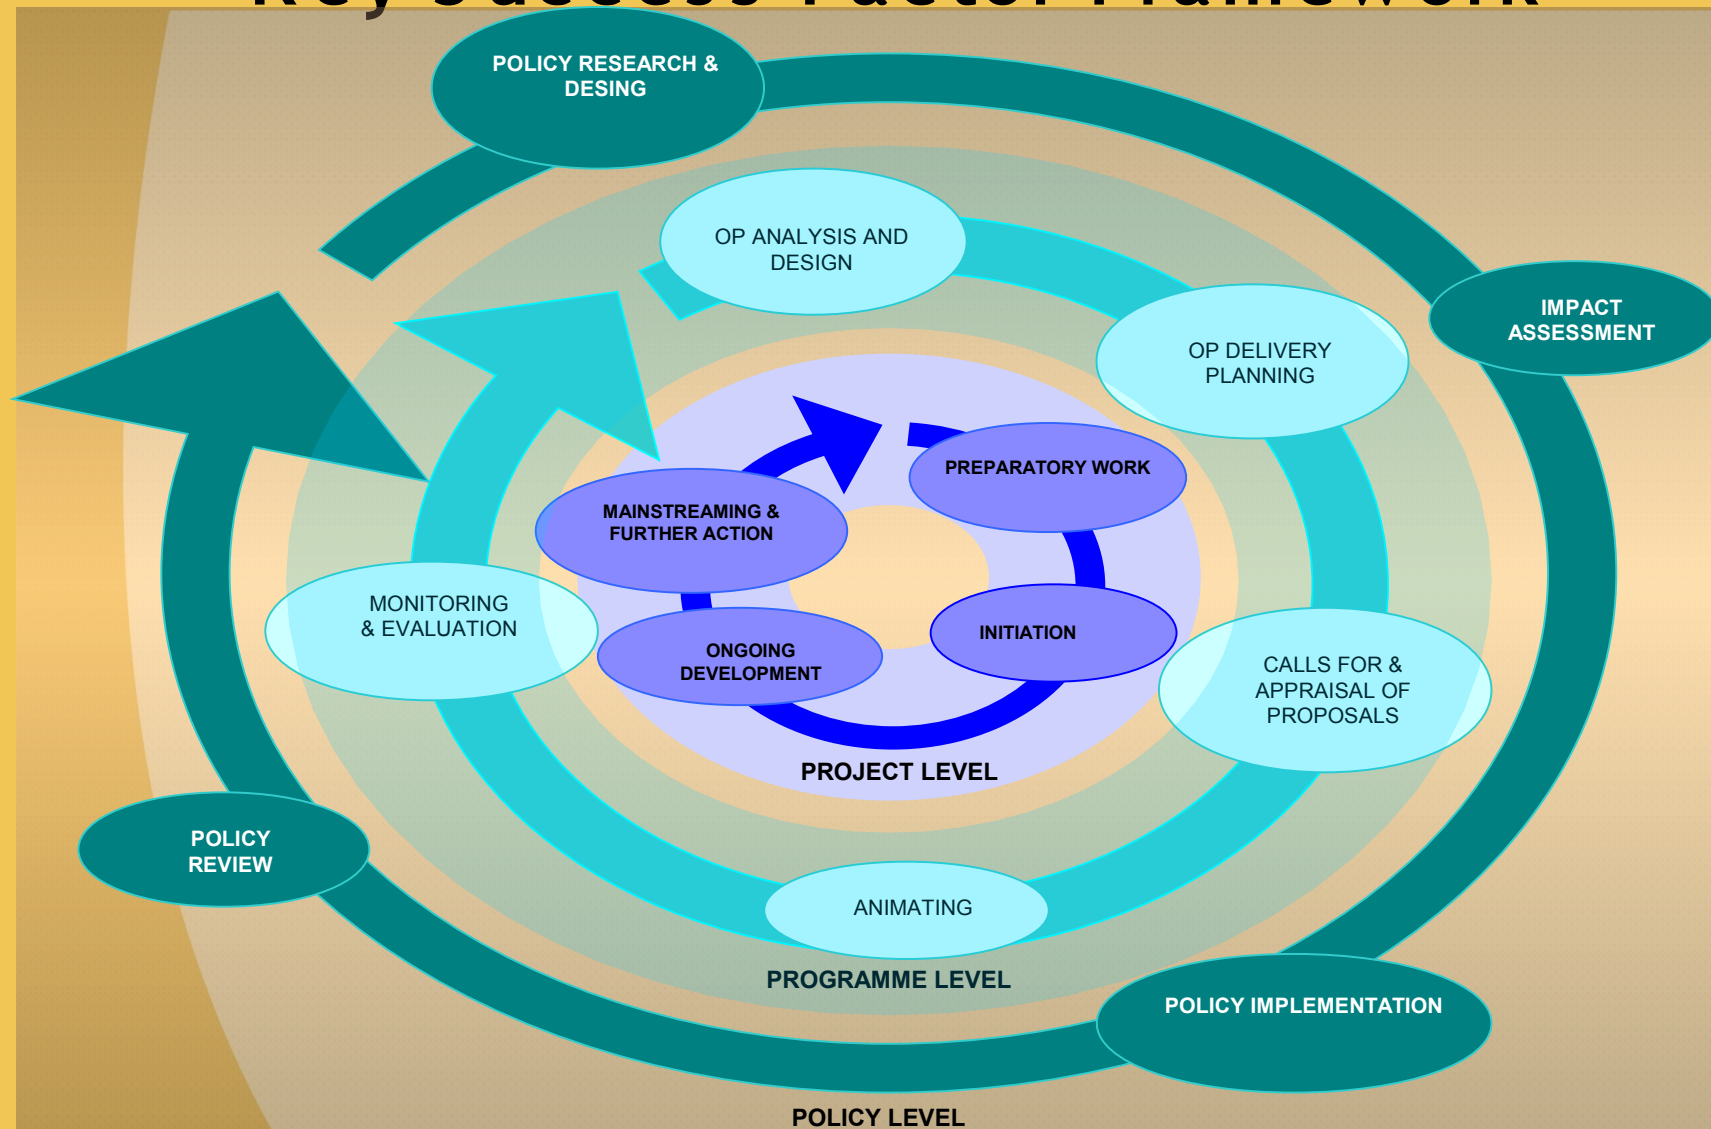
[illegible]

POLICY RESEARCH & DESING

OP ANALYSIS AND DESIGN

IMPACT ASSESSMENT

OP DELIVERY PLANNING

PREPARATORY WORK

MAINSTREAMING & FURTHER ACTION

MONITORING & EVALUATION

INITIATION

ONGOING DEVELOPMENT

CALLS FOR & APPRAISAL OF PROPOSALS

PROJECT LEVEL

POLICY REVIEW

ANIMATING

PROGRAMME LEVEL

POLICY IMPLEMENTATION

POLICY LEVEL